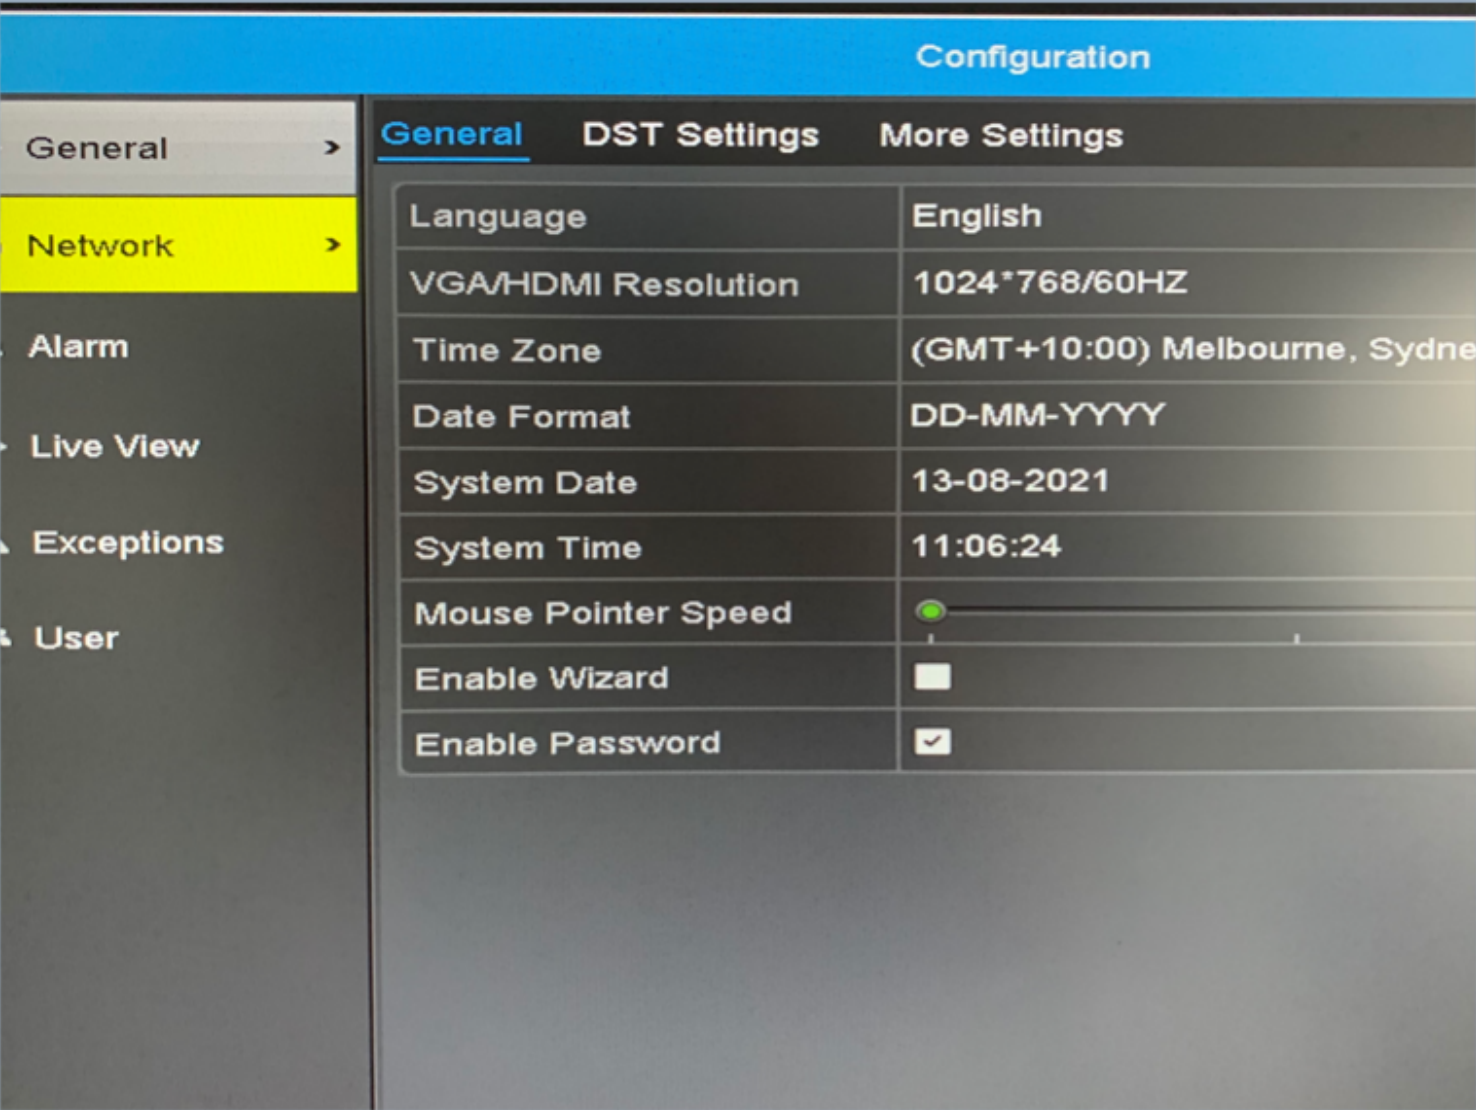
Configuration

General >
Network >
Alarm
Live View
Exceptions
User

General DST Settings More Settings

| Language | English |
|---|---|
| VGA/HDMI Resolution | 1024*768/60HZ |
| Time Zone | (GMT+10:00) Melbourne, Sydne |
| Date Format | DD-MM-YYYY |
| System Date | 13-08-2021 |
| System Time | 11:06:24 |
| Mouse Pointer Speed | |
| Enable Wizard | |
| Enable Password | |